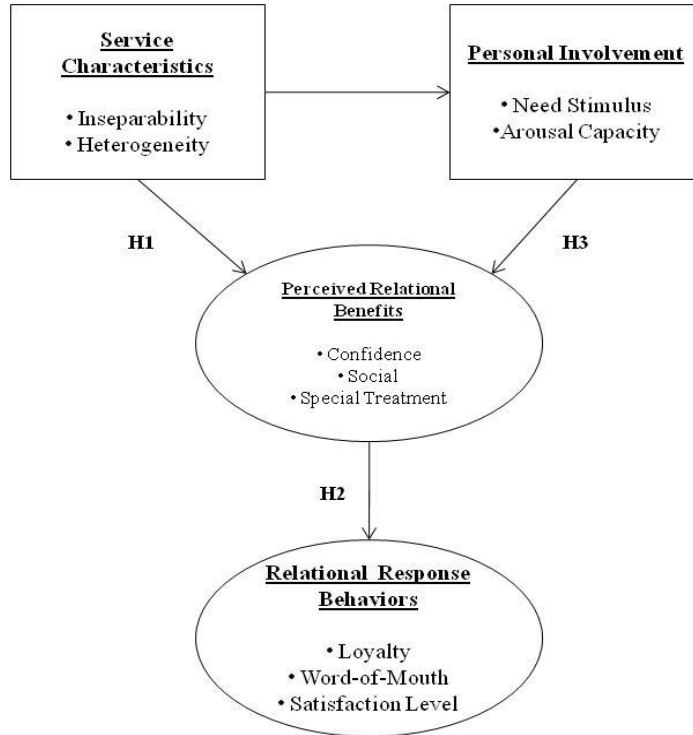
Service Characteristics

• Inseparability
• Heterogeneity

Personal Involvement

• Need Stimulus
•Arousal Capacity

H1

H3

Perceived Relational Benefits

• Confidence
• Social
• Special Treatment

H2

Relational Response Behaviors

• Loyalty
• Word-of-Mouth
• Satisfaction Level